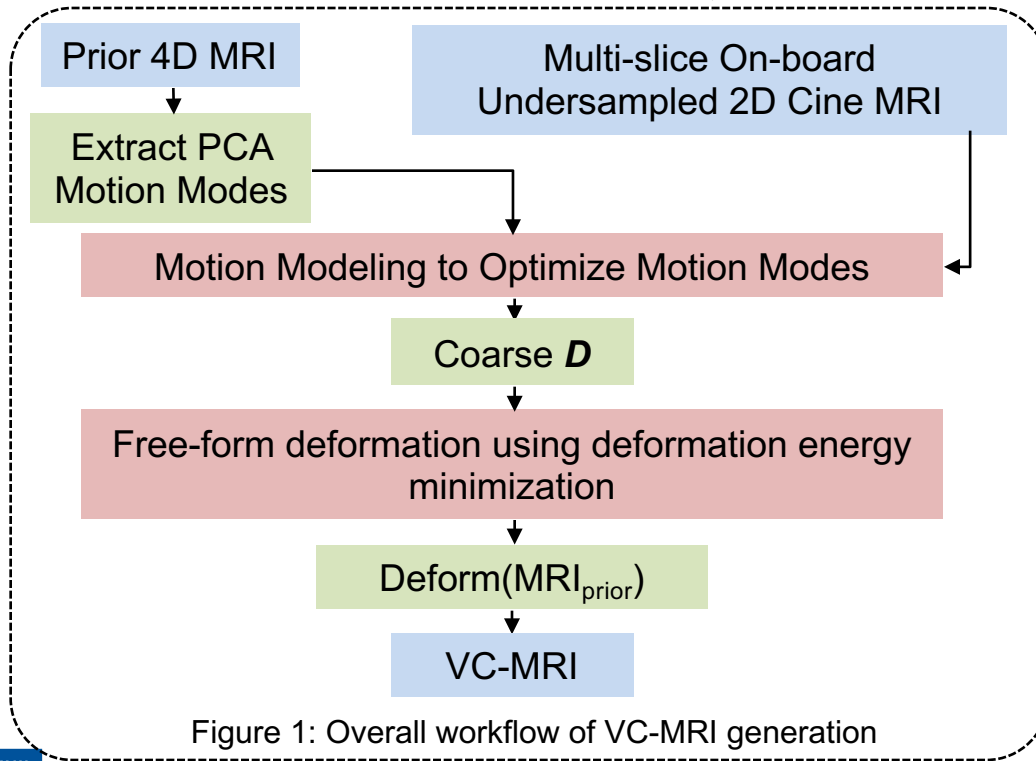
Prior 4D MRI

Multi-slice On-board Undersampled 2D Cine MRI

Extract PCA Motion Modes

Motion Modeling to Optimize Motion Modes

Coarse ***D***

Free-form deformation using deformation energy minimization

Deform(MRI$_{prior}$)

VC-MRI

Figure 1: Overall workflow of VC-MRI generation